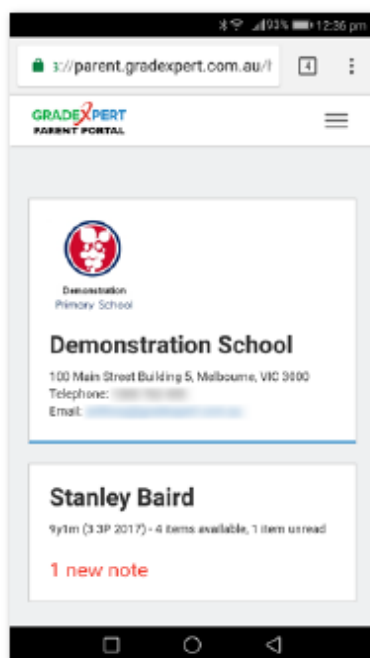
93% 12:36 pm

s://parent.gradexpert.com.au/

4

GRADEXPERT
PARENT PORTAL

Demonstration
Primary School

Demonstration School

100 Main Street Building 5, Melbourne, VIC 3000
Telephone: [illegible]
Email: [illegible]

Stanley Baird

9y1m (3.3P 2017) - 4 items available, 1 item unread

1 new note